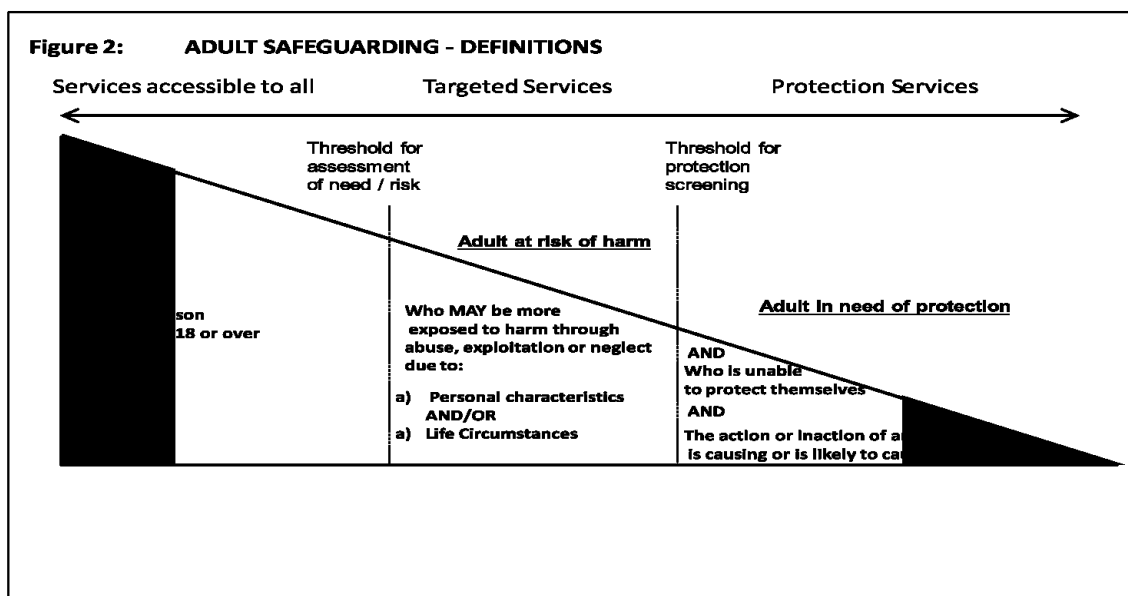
Figure 2: ADULT SAFEGUARDING - DEFINITIONS

Services accessible to all

Targeted Services

Protection Services

Threshold for assessment of need / risk

Threshold for protection screening

Adult at risk of harm

son 18 or over

Who MAY be more exposed to harm through abuse, exploitation or neglect due to:

a) Personal characteristics AND/OR

a) Life Circumstances

Adult in need of protection

AND Who is unable to protect themselves

AND

The action or inaction of a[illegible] is causing or is likely to ca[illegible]